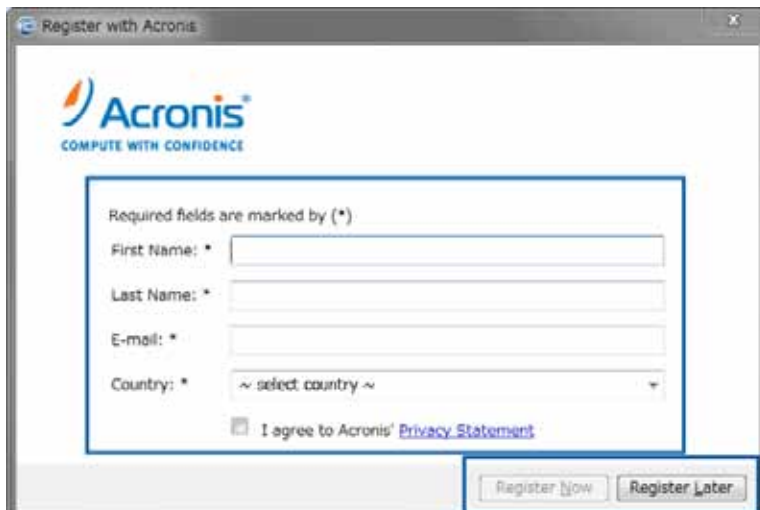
Register with Acronis

Acronis®
COMPUTE WITH CONFIDENCE

Required fields are marked by (*)

First Name: *

Last Name: *

E-mail: *

Country: * ~ select country ~

I agree to Acronis' Privacy Statement

Register Now Register Later